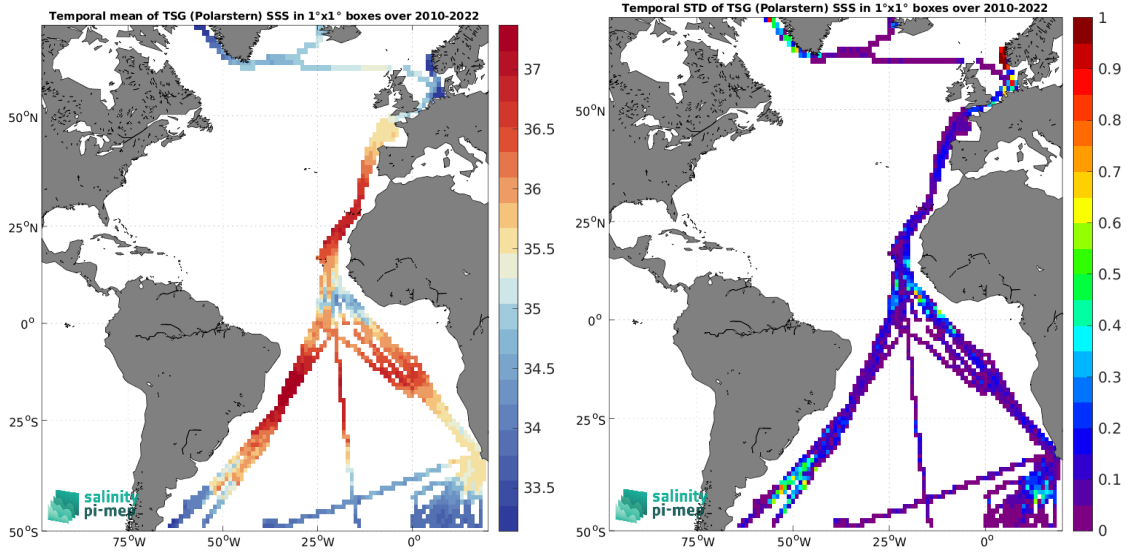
Temporal mean of TSG (Polarstern) SSS in 1°x1° boxes over 2010-2022

50°N
25°N
0°
25°S
50°S
75°W
50°W
25°W
0°

37
36.5
36
35.5
35
34.5
34
33.5

salinity
pi-mep

Temporal STD of TSG (Polarstern) SSS in 1°x1° boxes over 2010-2022

50°N
25°N
0°
25°S
50°S
75°W
50°W
25°W
0°

1
0.9
0.8
0.7
0.6
0.5
0.4
0.3
0.2
0.1
0

salinity
pi-mep